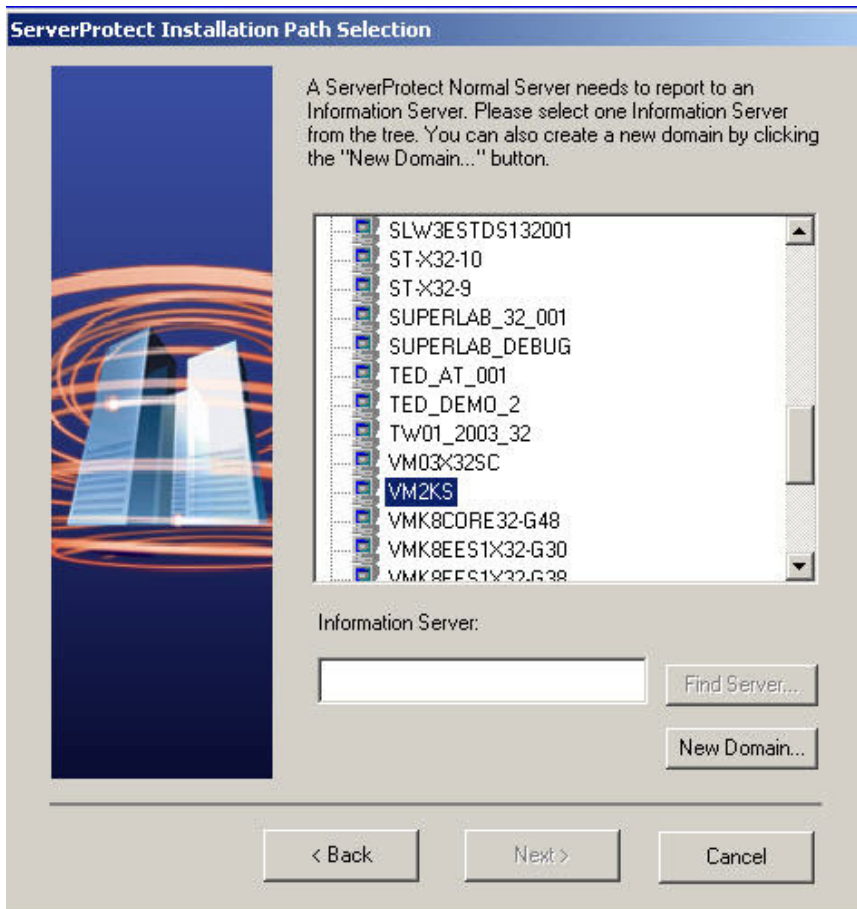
ServerProtect Installation Path Selection

A ServerProtect Normal Server needs to report to an Information Server. Please select one Information Server from the tree. You can also create a new domain by clicking the "New Domain..." button.

SLW3ESTDS132001
ST-X32-10
ST-X32-9
SUPERLAB_32_001
SUPERLAB_DEBUG
TED_AT_001
TED_DEMO_2
TW01_2003_32
VM03X32SC
VM2KS
VMK8CORE32-G48
VMK8EES1X32-G30
VMK8EES1X32-G38

Information Server:

Find Server...

New Domain...

< Back

Next >

Cancel